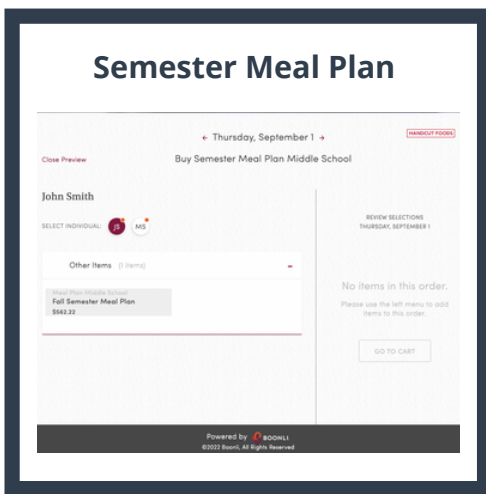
Semester Meal Plan

← Thursday, September 1 →

HANDCUT FOODS

Close Preview

Buy Semester Meal Plan Middle School

John Smith

SELECT INDIVIDUAL: JS MS

Other Items (1 items) –

Meal Plan Middle School
Fall Semester Meal Plan
$562.22

REVIEW SELECTIONS
THURSDAY, SEPTEMBER 1

No items in this order.

Please use the left menu to add items to this order.

GO TO CART

Powered by BOONLI
©2022 Boonli, All Rights Reserved